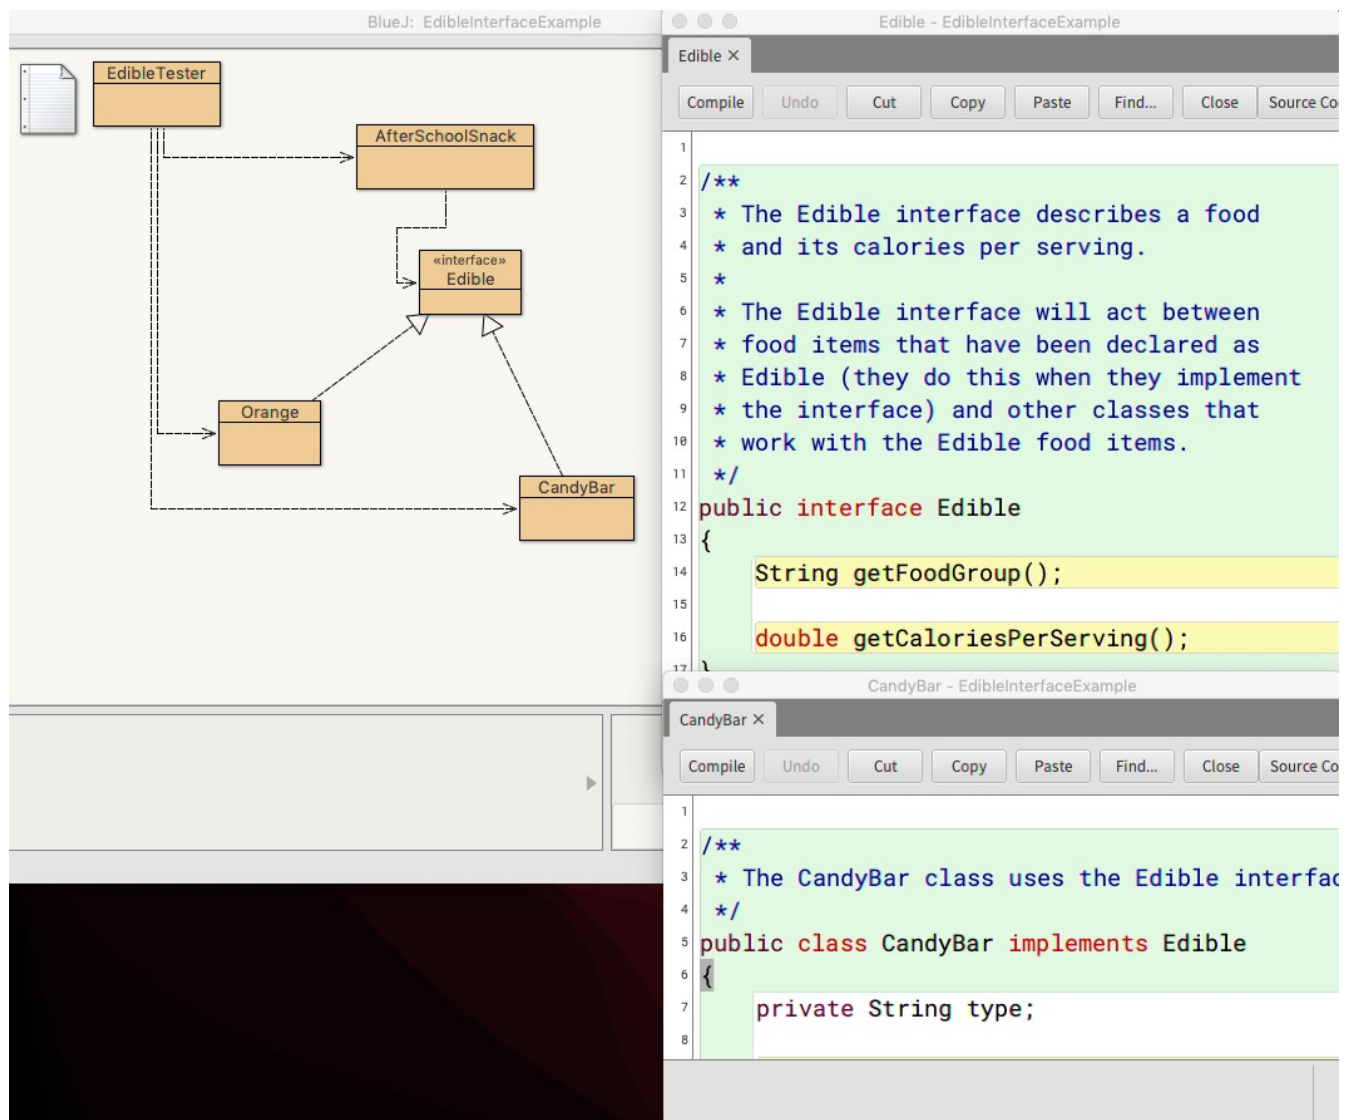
BlueJ: EdibleInterfaceExample

EdibleTester

AfterSchoolSnack

«interface»
Edible

Orange

CandyBar

Edible - EdibleInterfaceExample

Edible ×

Compile | Undo | Cut | Copy | Paste | Find... | Close | Source Co

1
2 /**
3 * The Edible interface describes a food
4 * and its calories per serving.
5 *
6 * The Edible interface will act between
7 * food items that have been declared as
8 * Edible (they do this when they implement
9 * the interface) and other classes that
10 * work with the Edible food items.
11 */
12 public interface Edible
13 {
14 String getFoodGroup();
15
16 double getCaloriesPerServing();
17 }

CandyBar - EdibleInterfaceExample

CandyBar ×

Compile | Undo | Cut | Copy | Paste | Find... | Close | Source Co

1
2 /**
3 * The CandyBar class uses the Edible interfac
4 */
5 public class CandyBar implements Edible
6 {
7 private String type;
8